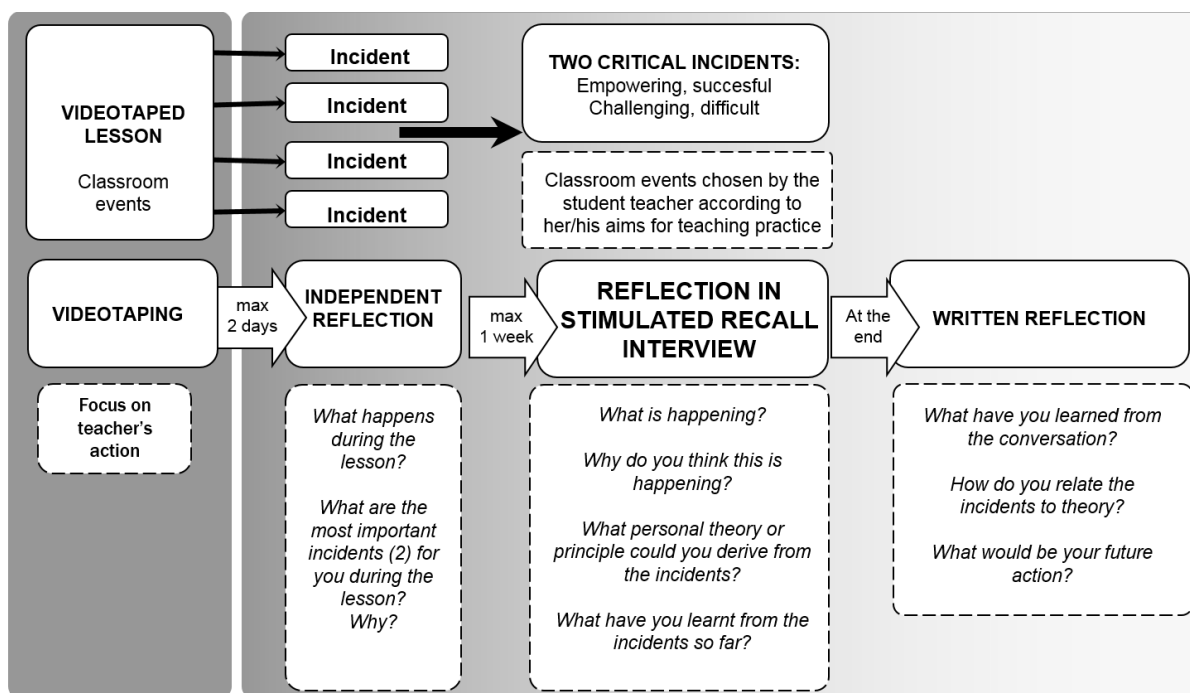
VIDEOTAPED LESSON

Classroom events

Incident

Incident

Incident

Incident

TWO CRITICAL INCIDENTS:
Empowering, succesful
Challenging, difficult

Classroom events chosen by the student teacher according to her/his aims for teaching practice

VIDEOTAPING

max 2 days

INDEPENDENT REFLECTION

max 1 week

REFLECTION IN STIMULATED RECALL INTERVIEW

At the end

WRITTEN REFLECTION

Focus on teacher's action

What happens during the lesson?

What are the most important incidents (2) for you during the lesson? Why?

What is happening?

Why do you think this is happening?

What personal theory or principle could you derive from the incidents?

What have you learnt from the incidents so far?

What have you learned from the conversation?

How do you relate the incidents to theory?

What would be your future action?